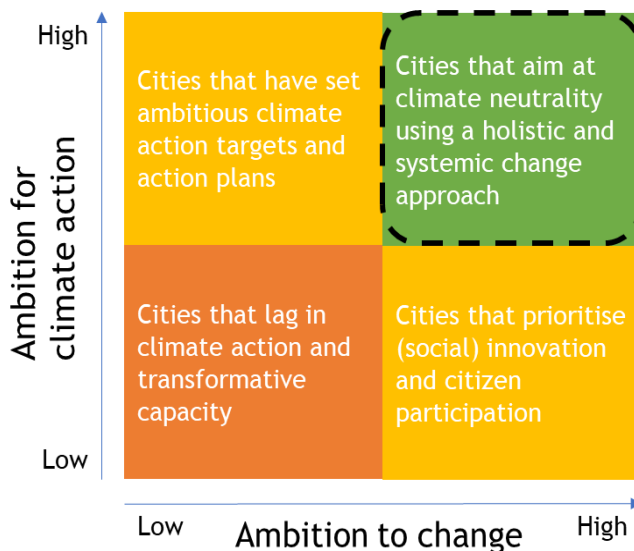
High

Ambition for climate action

Cities that have set ambitious climate action targets and action plans

Cities that aim at climate neutrality using a holistic and systemic change approach

Cities that lag in climate action and transformative capacity

Cities that prioritise (social) innovation and citizen participation

Low

Low

Ambition to change

High